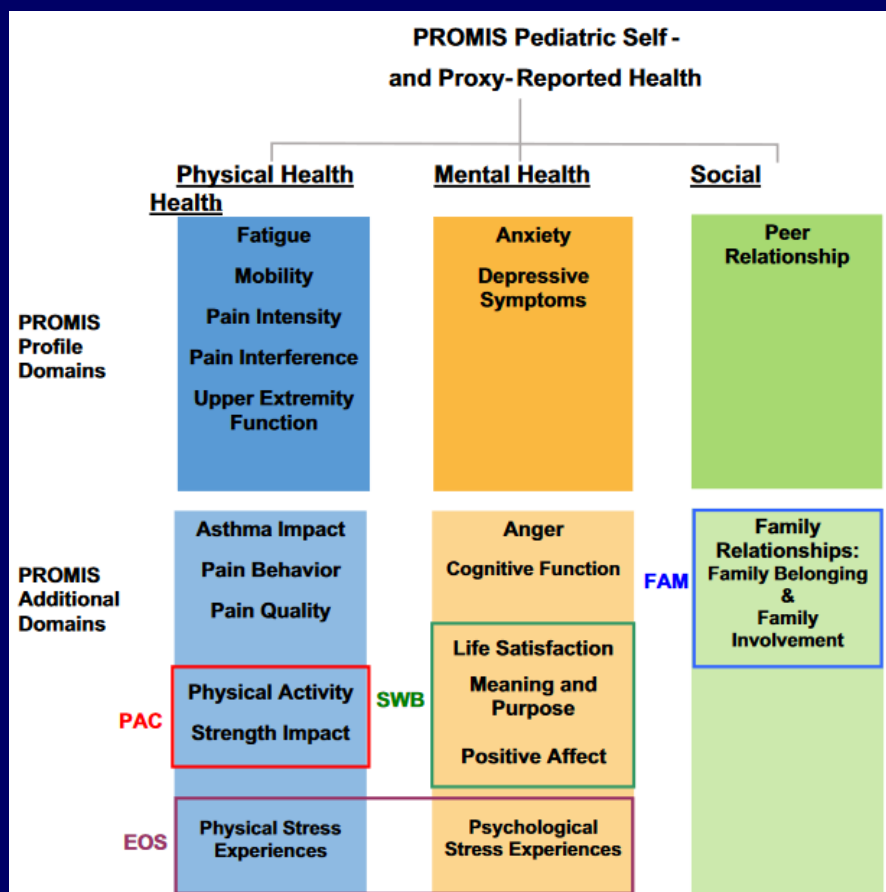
PROMIS Pediatric Self - and Proxy- Reported Health

Physical Health Health

Mental Health

Social

PROMIS Profile Domains

Fatigue

Mobility

Pain Intensity

Pain Interference

Upper Extremity Function

Anxiety

Depressive Symptoms

Peer Relationship

PROMIS Additional Domains

Asthma Impact

Pain Behavior

Pain Quality

Anger

Cognitive Function

FAM

Family Relationships: Family Belonging & Family Involvement

PAC

Physical Activity

Strength Impact

SWB

Life Satisfaction

Meaning and Purpose

Positive Affect

EOS

Physical Stress Experiences

Psychological Stress Experiences